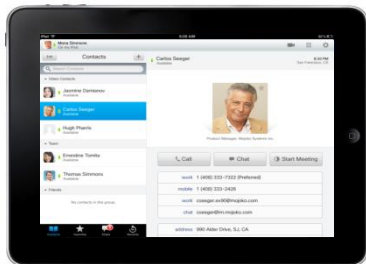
iPad

Mona Simmons

Contacts

Voice Contacts

Jasmine Demarov
Available

Carlos Seeger
Available

Hugh Phants
Available

Team

Ernestine Tomlis
Available

Thomas Simmons
Available

Friends

No contacts in this group

Contacts Favorites Recents Voicemail

Carlos Seeger

8:30 PM
San Francisco, CA

Project Manager, Mojoko Systems Inc.

Call

Chat

Chat

Start Meeting

work 1 (408) 333-7422 (Preferred)

mobile 1 (408) 333-2426

work cseeger.ex90@mojoko.com

chat cseeger@im.mojoko.com

address 990 Alder Drive, SJ, CA